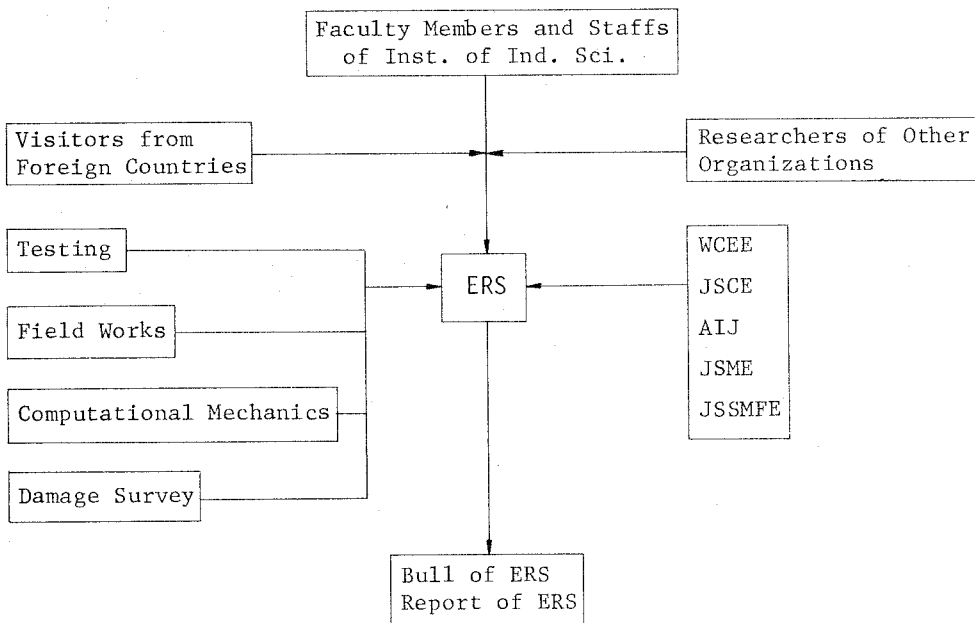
Faculty Members and Staffs of Inst. of Ind. Sci.

Visitors from Foreign Countries

Researchers of Other Organizations

Testing

Field Works

Computational Mechanics

Damage Survey

ERS

WCEE
JSCE
AIJ
JSME
JSSMFE

Bull of ERS
Report of ERS